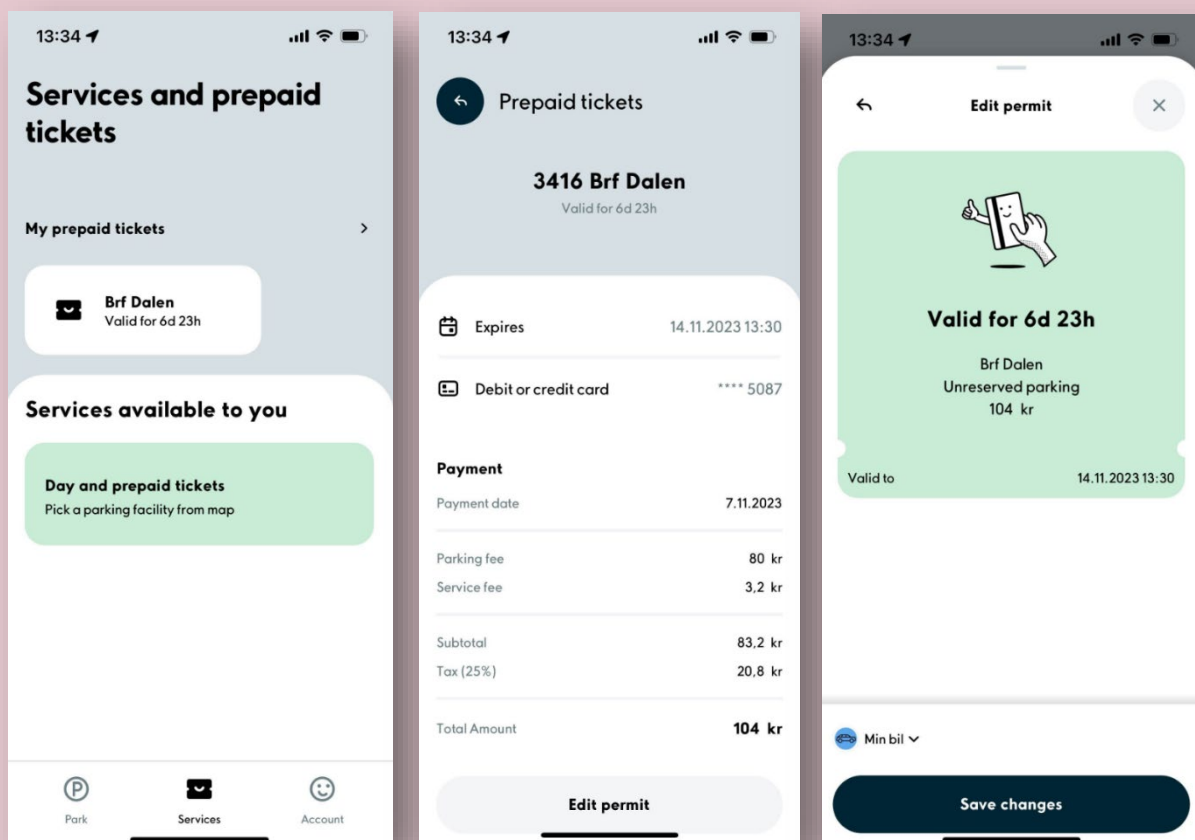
13:34

Services and prepaid tickets

My prepaid tickets >

Brf Dalen
Valid for 6d 23h

Services available to you

Day and prepaid tickets
Pick a parking facility from map

Park
Services
Account

13:34

Prepaid tickets

3416 Brf Dalen
Valid for 6d 23h

Expires 14.11.2023 13:30

Debit or credit card **** 5087

Payment

| | |
|---|---|
| Payment date | 7.11.2023 |
| Parking fee | 80 kr |
| Service fee | 3,2 kr |
| Subtotal | 83,2 kr |
| Tax (25%) | 20,8 kr |
| Total Amount | 104 kr |

Edit permit

13:34

Edit permit

Valid for 6d 23h

Brf Dalen
Unreserved parking
104 kr

Valid to 14.11.2023 13:30

Min bil

Save changes